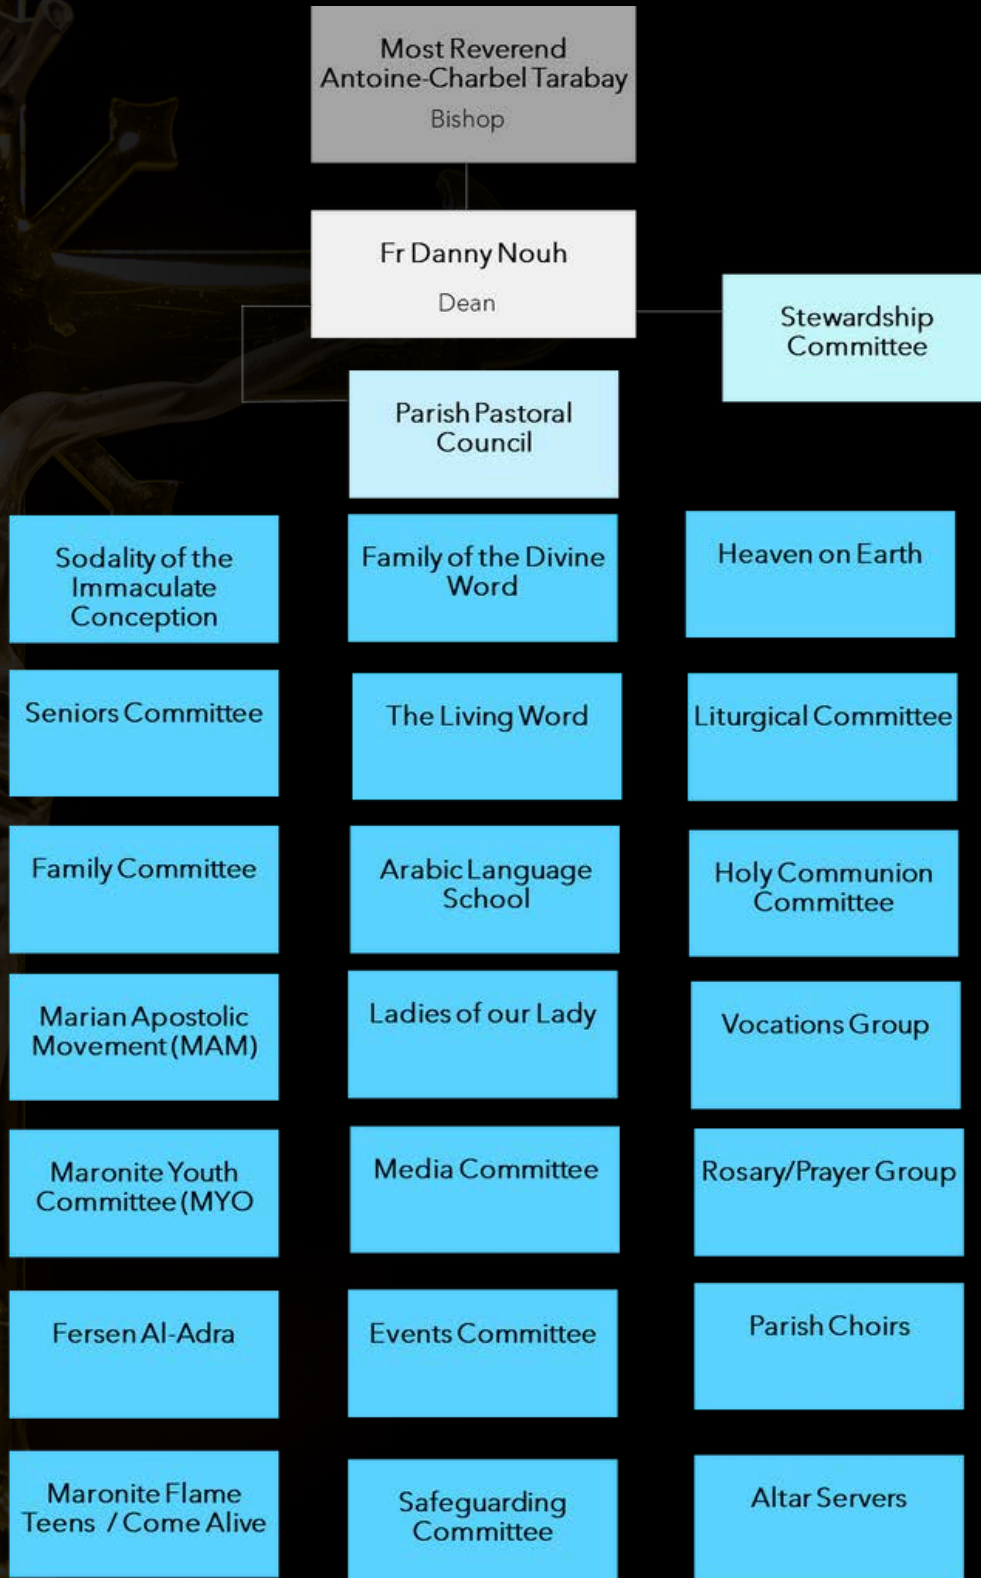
Most Reverend Antoine-Charbel Tarabay
Bishop

Fr Danny Nouh
Dean

Stewardship Committee

Parish Pastoral Council

Sodality of the Immaculate Conception

Family of the Divine Word

Heaven on Earth

Seniors Committee

The Living Word

Liturgical Committee

Family Committee

Arabic Language School

Holy Communion Committee

Marian Apostolic Movement (MAM)

Ladies of our Lady

Vocations Group

Maronite Youth Committee (MYO

Media Committee

Rosary/Prayer Group

Fersen Al-Adra

Events Committee

Parish Choirs

Maronite Flame Teens / Come Alive

Safeguarding Committee

Altar Servers